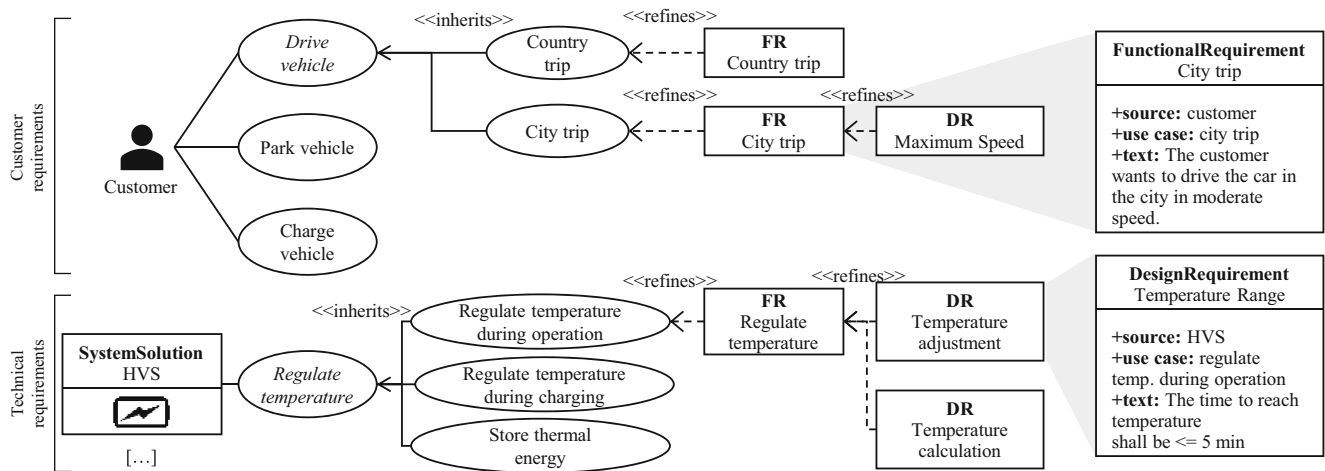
Customer requirements

<<inherits>>

<<refines>>

Drive vehicle

Country trip

**FR** Country trip

**FunctionalRequirement** City trip

**+source:** customer
**+use case:** city trip
**+text:** The customer wants to drive the car in the city in moderate speed.

<<refines>>

<<refines>>

City trip

**FR** City trip

**DR** Maximum Speed

Customer

Park vehicle

Charge vehicle

Technical requirements

<<refines>>

<<refines>>

**DesignRequirement** Temperature Range

**+source:** HVS
**+use case:** regulate temp. during operation
**+text:** The time to reach temperature shall be <= 5 min

<<inherits>>

Regulate temperature during operation

**FR** Regulate temperature

**DR** Temperature adjustment

**SystemSolution** HVS

Regulate temperature

Regulate temperature during charging

Store thermal energy

**DR** Temperature calculation

[…]